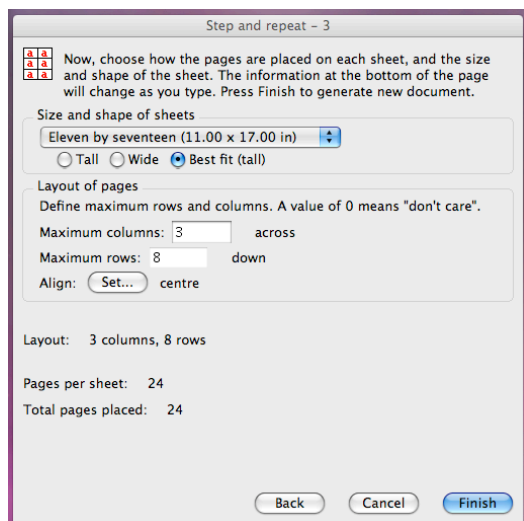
Step and repeat – 3

a a
a a
a a

Now, choose how the pages are placed on each sheet, and the size and shape of the sheet. The information at the bottom of the page will change as you type. Press Finish to generate new document.

Size and shape of sheets

Eleven by seventeen (11.00 x 17.00 in)

Tall Wide Best fit (tall)

Layout of pages

Define maximum rows and columns. A value of 0 means "don't care".

Maximum columns: 3 across

Maximum rows: 8 down

Align: Set... centre

Layout: 3 columns, 8 rows

Pages per sheet: 24

Total pages placed: 24

Back Cancel Finish